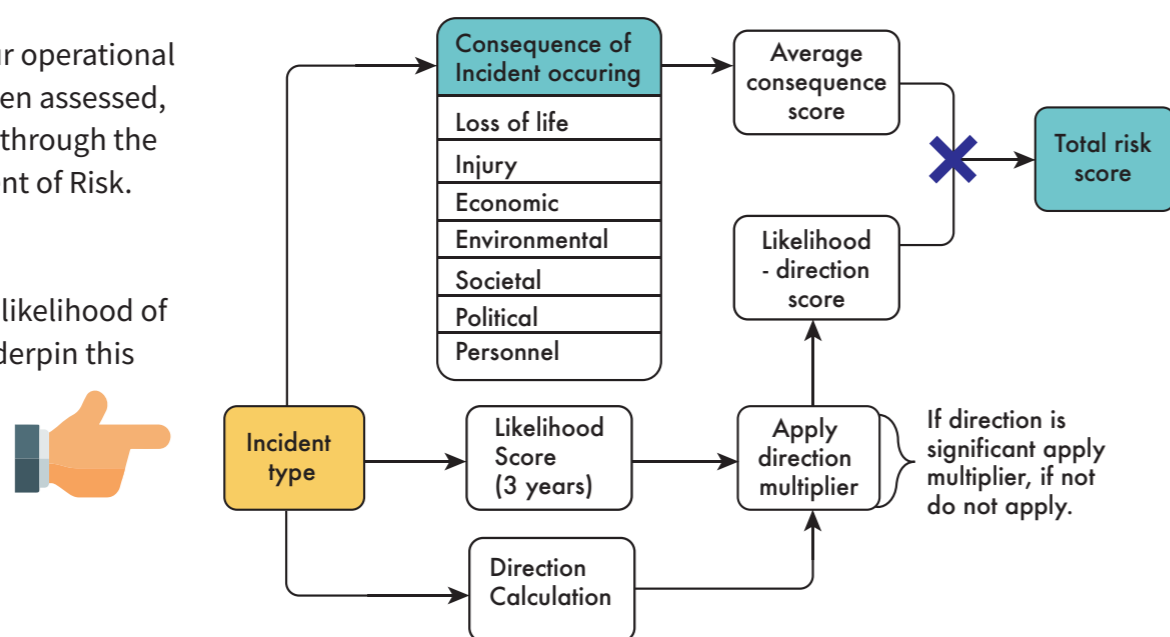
r operational en assessed, through the nt of Risk.

likelihood of derpin this

Consequence of Incident occuring

Loss of life

Injury

Economic

Environmental

Societal

Political

Personnel

Average consequence score

Total risk score

Likelihood - direction score

Incident type

Likelihood Score (3 years)

Apply direction multiplier

If direction is significant apply multiplier, if not do not apply.

Direction Calculation